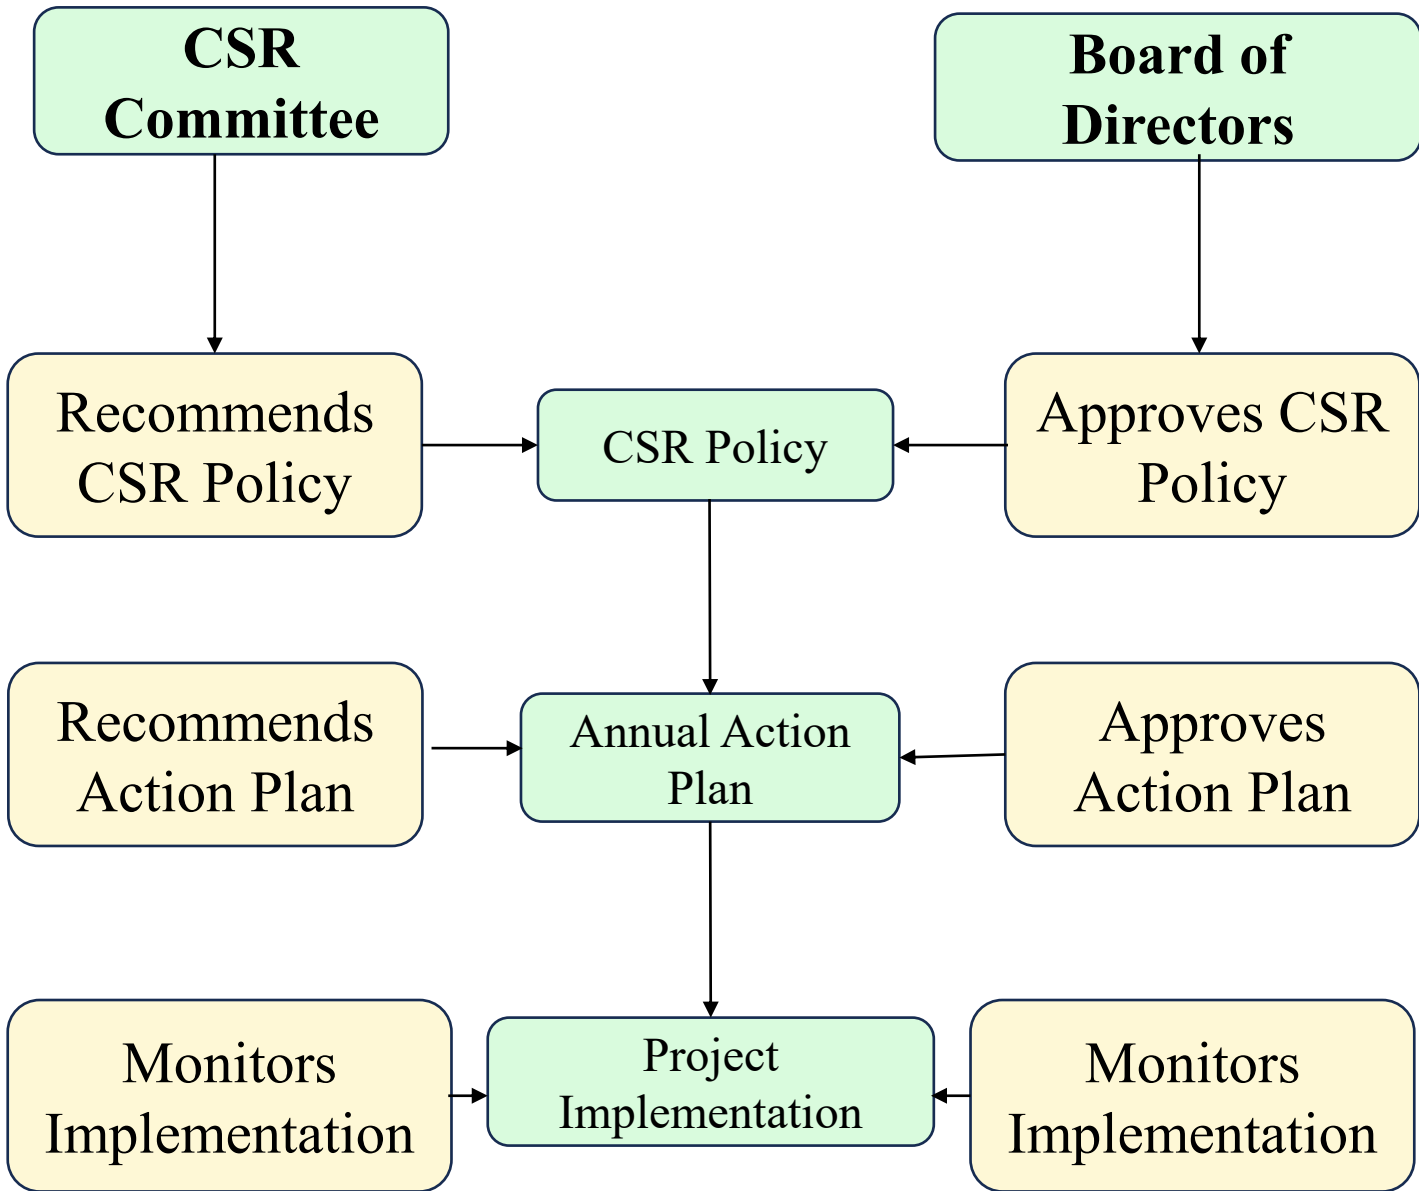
CSR Committee

Board of Directors

Recommends CSR Policy

CSR Policy

Approves CSR Policy

Recommends Action Plan

Annual Action Plan

Approves Action Plan

Monitors Implementation

Project Implementation

Monitors Implementation